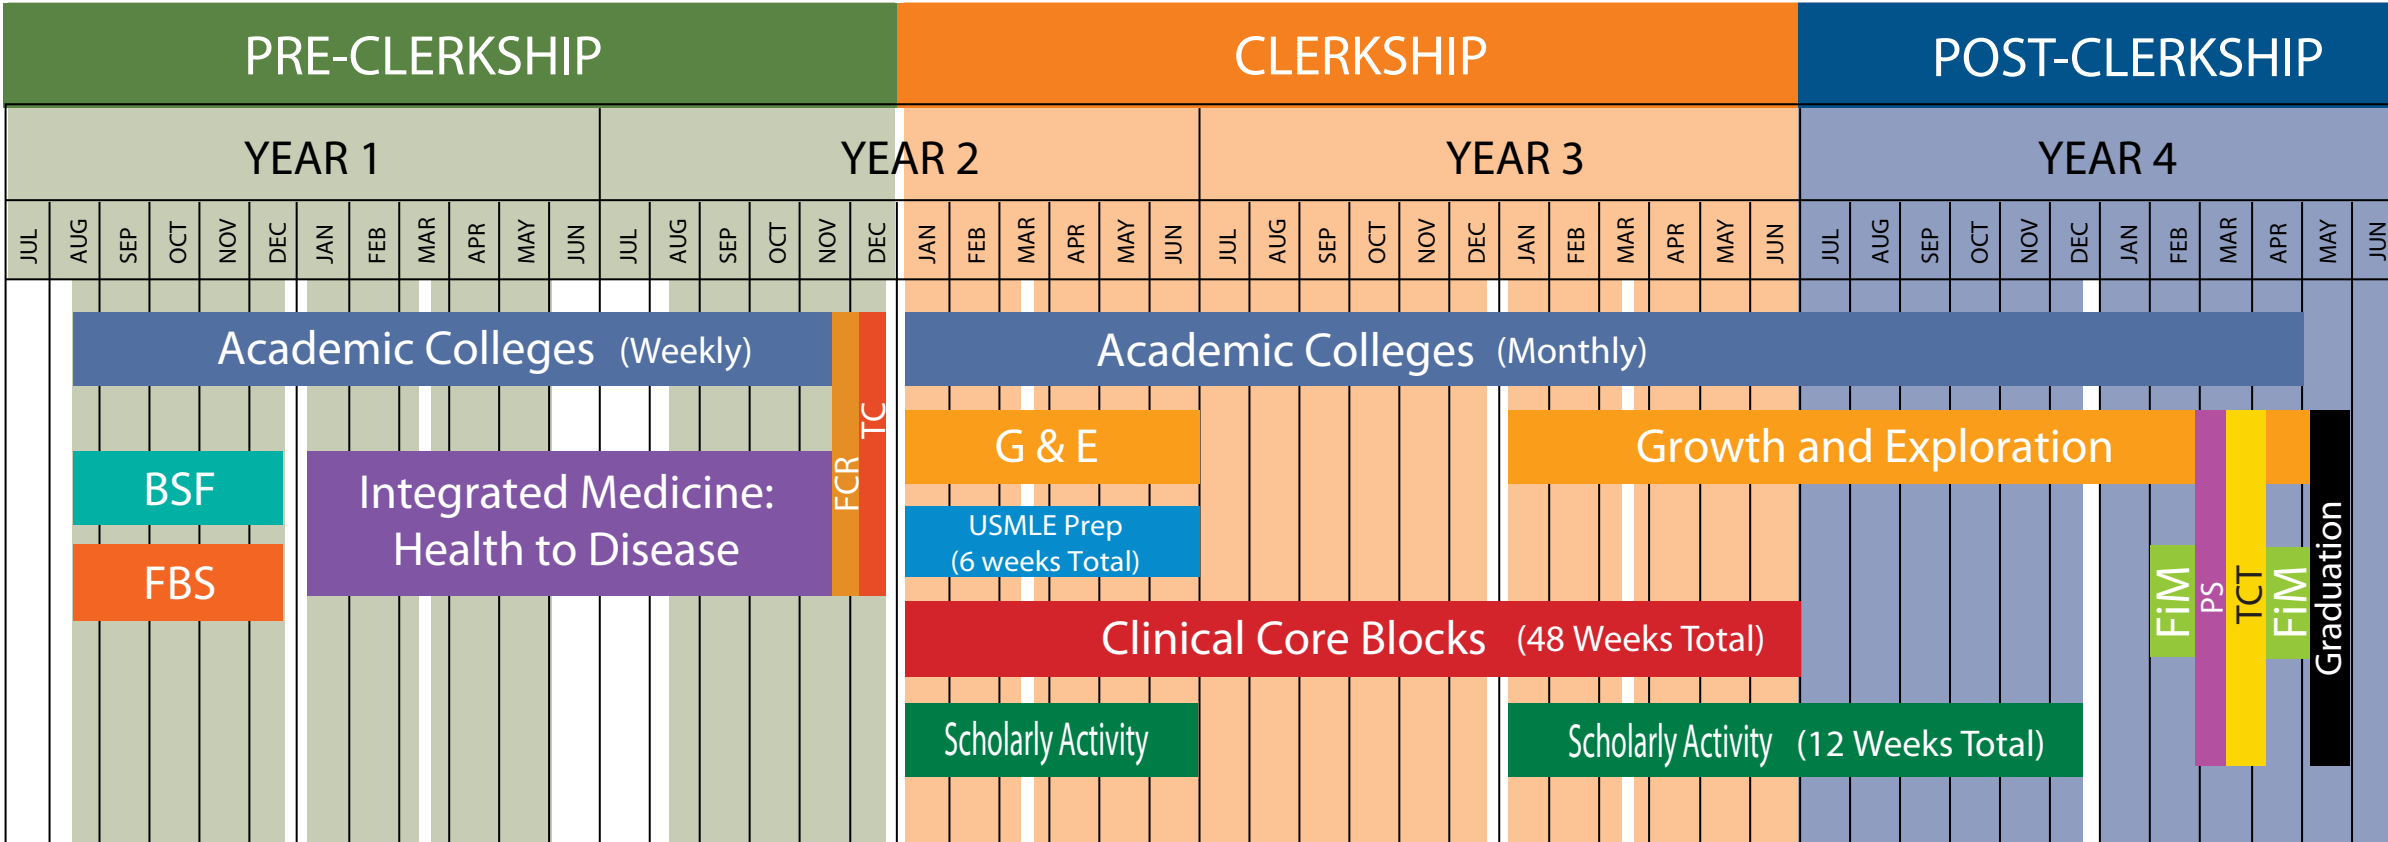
PRE-CLERKSHIP CLERKSHIP POST-CLERKSHIP

YEAR 1 YEAR 2 YEAR 3 YEAR 4

JUL AUG SEP OCT NOV DEC JAN FEB MAR APR MAY JUN JUL AUG SEP OCT NOV DEC JAN FEB MAR APR MAY JUN JUL AUG SEP OCT NOV DEC JAN FEB MAR APR MAY JUN JUL AUG SEP OCT NOV DEC JAN FEB MAR APR MAY JUN

Academic Colleges (Weekly)

Academic Colleges (Monthly)

FCR

TC

BSF

FBS

Integrated Medicine: Health to Disease

G & E

USMLE Prep (6 weeks Total)

Growth and Exploration

Clinical Core Blocks (48 Weeks Total)

FiM

PS

TCT

FiM

Graduation

Scholarly Activity

Scholarly Activity (12 Weeks Total)